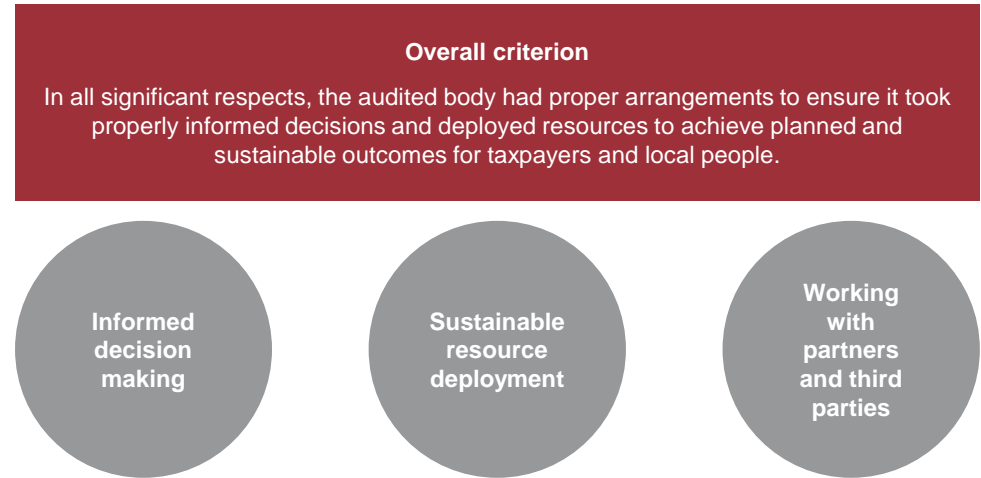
Overall criterion

In all significant respects, the audited body had proper arrangements to ensure it took properly informed decisions and deployed resources to achieve planned and sustainable outcomes for taxpayers and local people.

Informed decision making

Sustainable resource deployment

Working with partners and third parties